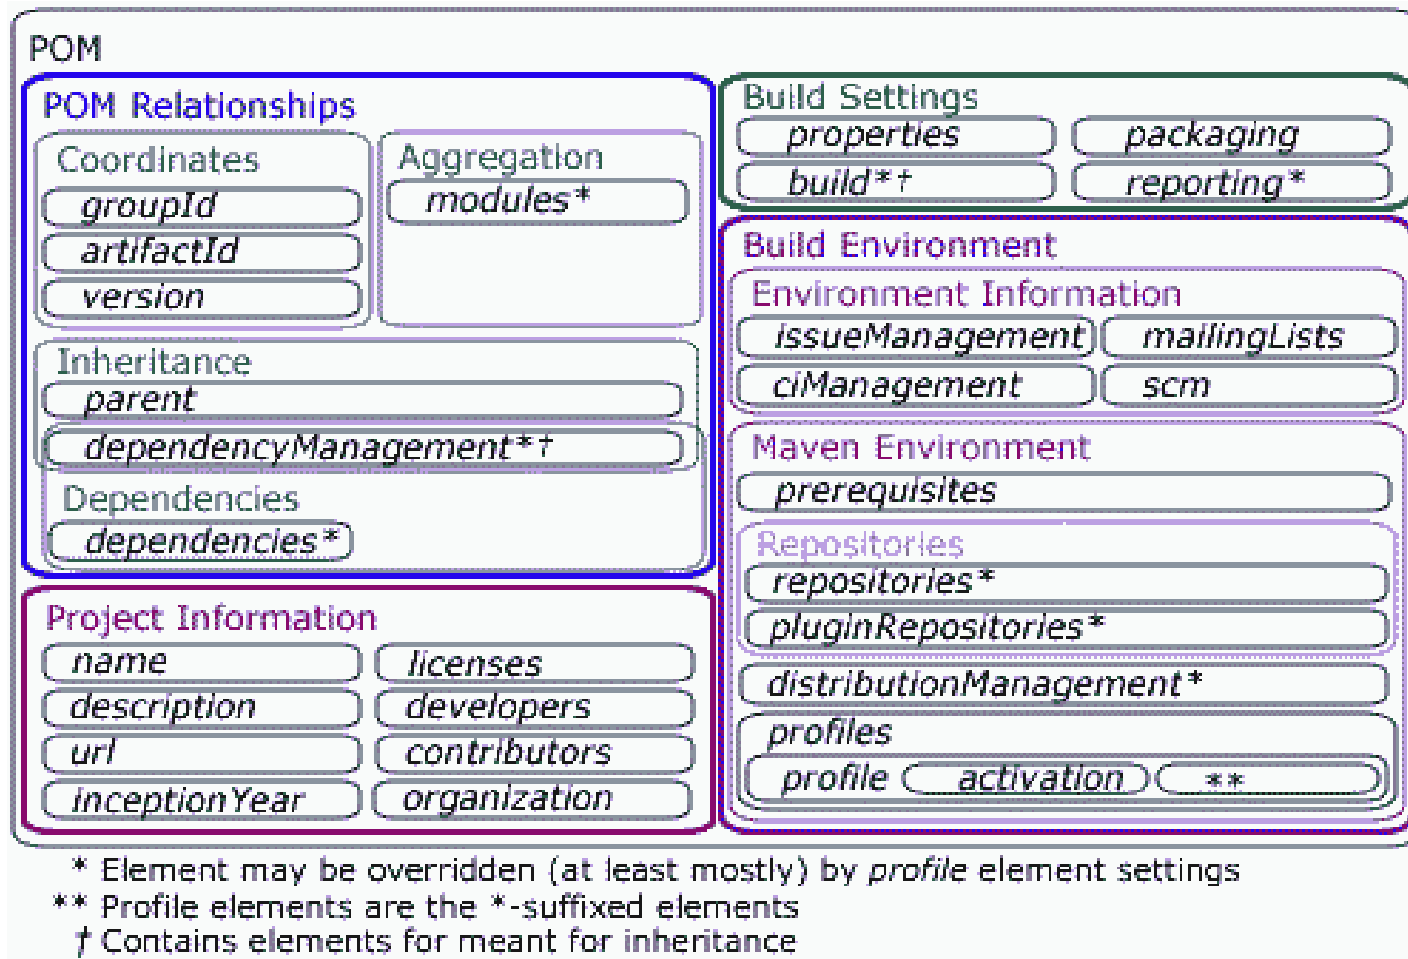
POM

POM Relationships

Coordinates
groupId
artifactId
version

Aggregation
modules*

Inheritance
parent
dependencyManagement*†

Dependencies
dependencies*

Build Settings
properties
packaging
build*†
reporting*

Build Environment

Environment Information
issueManagement
mailingLists
ciManagement
scm

Maven Environment
prerequisites

Repositories
repositories*
pluginRepositories*

distributionManagement*

profiles
profile
activation
**

Project Information
name
licenses
description
developers
url
contributors
inceptionYear
organization

* Element may be overridden (at least mostly) by *profile* element settings
** Profile elements are the *-suffixed elements
† Contains elements for meant for inheritance